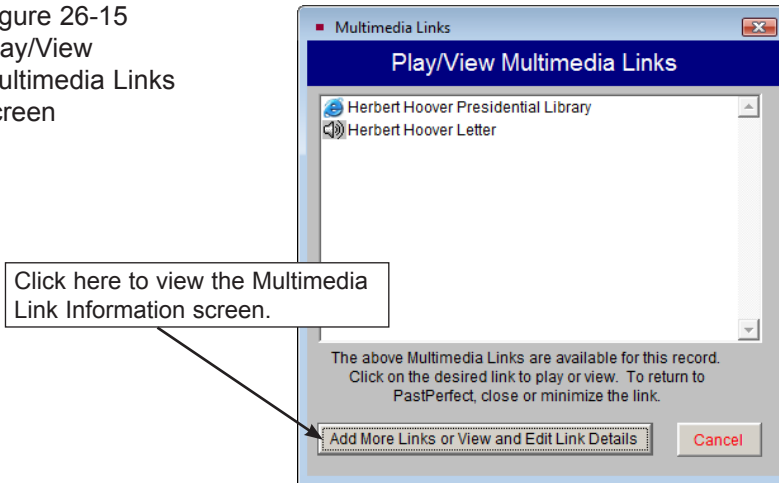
gure 26-15
ay/View
ultimedia Links
creen

Multimedia Links

Play/View Multimedia Links

Herbert Hoover Presidential Library
Herbert Hoover Letter

Click here to view the Multimedia Link Information screen.

The above Multimedia Links are available for this record. Click on the desired link to play or view. To return to PastPerfect, close or minimize the link.

Add More Links or View and Edit Link Details

Cancel